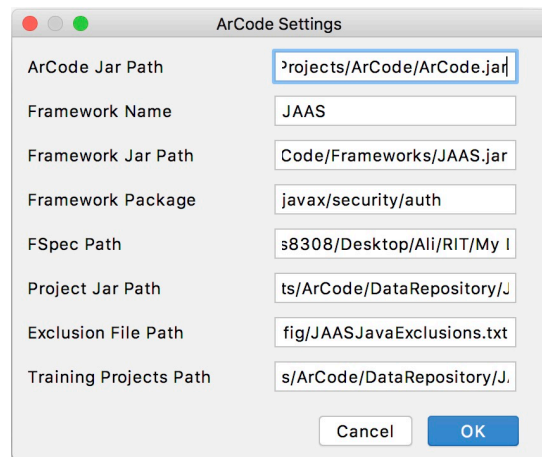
ArCode Settings

ArCode Jar Path
Projects/ArCode/ArCode.jar

Framework Name
JAAS

Framework Jar Path
Code/Frameworks/JAAS.jar

Framework Package
javax/security/auth

FSpec Path
s8308/Desktop/Ali/RIT/My I

Project Jar Path
ts/ArCode/DataRepository/J

Exclusion File Path
fig/JAASJavaExclusions.txt

Training Projects Path
s/ArCode/DataRepository/J

Cancel
OK